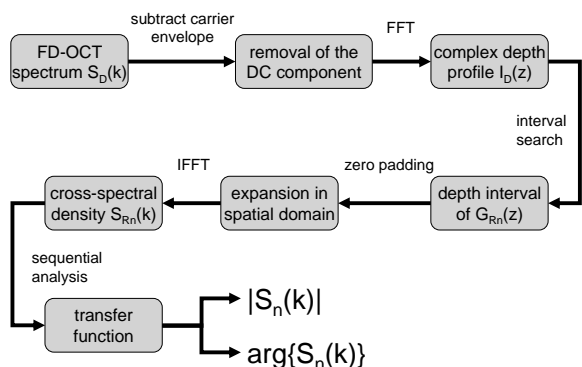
FD-OCT spectrum $S_D(k)$

subtract carrier envelope

removal of the DC component

FFT

complex depth profile $I_D(z)$

interval search

depth interval of $G_{Rn}(z)$

zero padding

expansion in spatial domain

IFFT

cross-spectral density $S_{Rn}(k)$

sequential analysis

transfer function

$|S_n(k)|$

$\arg\{S_n(k)\}$